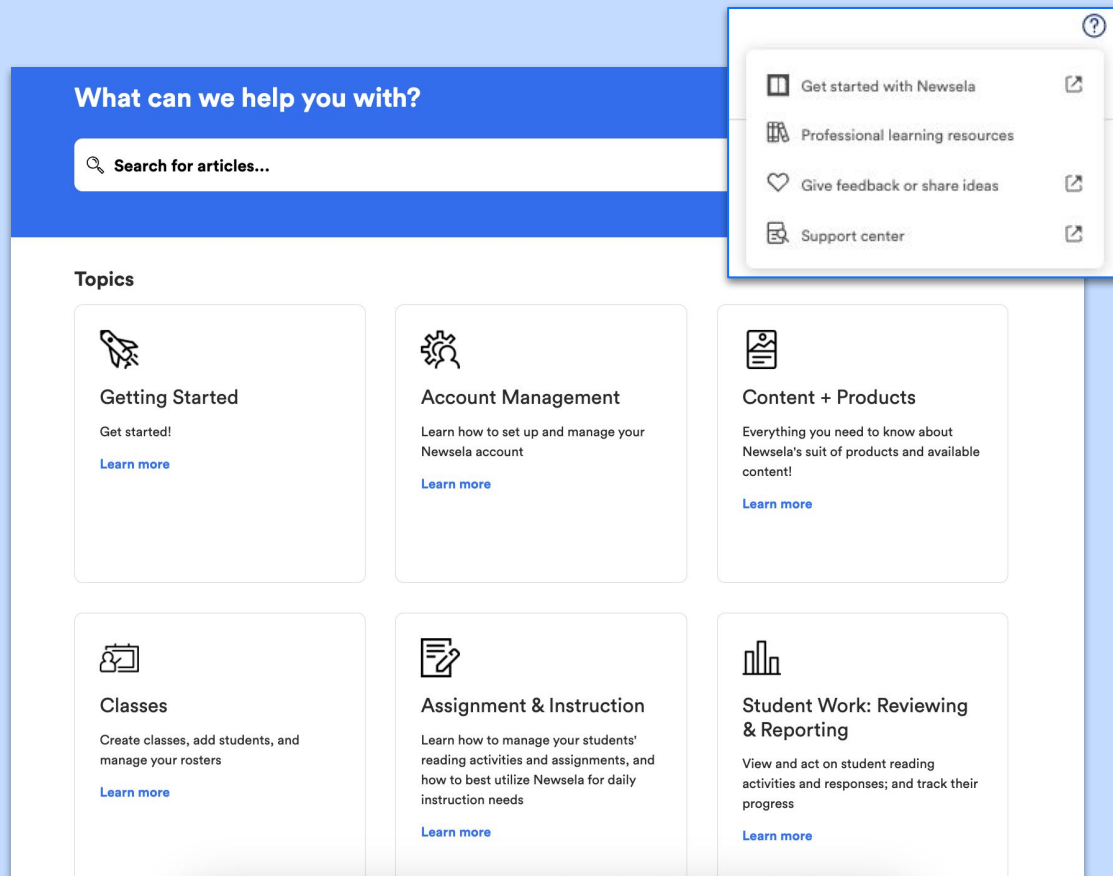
What can we help you with?

Search for articles...

Get started with Newsela

Professional learning resources

Give feedback or share ideas

Support center

Topics

Getting Started

Get started!

Learn more

Account Management

Learn how to set up and manage your Newsela account

Learn more

Content + Products

Everything you need to know about Newsela's suit of products and available content!

Learn more

Classes

Create classes, add students, and manage your rosters

Learn more

Assignment & Instruction

Learn how to manage your students' reading activities and assignments, and how to best utilize Newsela for daily instruction needs

Learn more

Student Work: Reviewing & Reporting

View and act on student reading activities and responses; and track their progress

Learn more